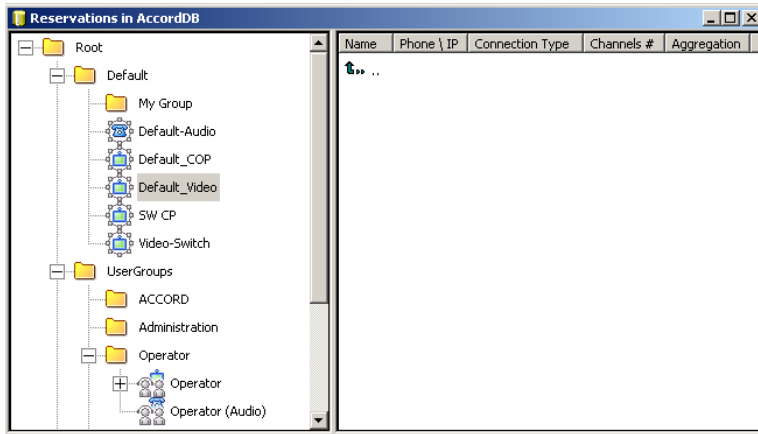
Reservations in AccordDB

Root
Default
My Group
Default-Audio
Default_COP
Default_Video
SW CP
Video-Switch
UserGroups
ACCORD
Administration
Operator
Operator
Operator (Audio)

| Name | Phone \ IP | Connection Type | Channels # | Aggregation |
|---|---|---|---|---|
| .. | | | | |